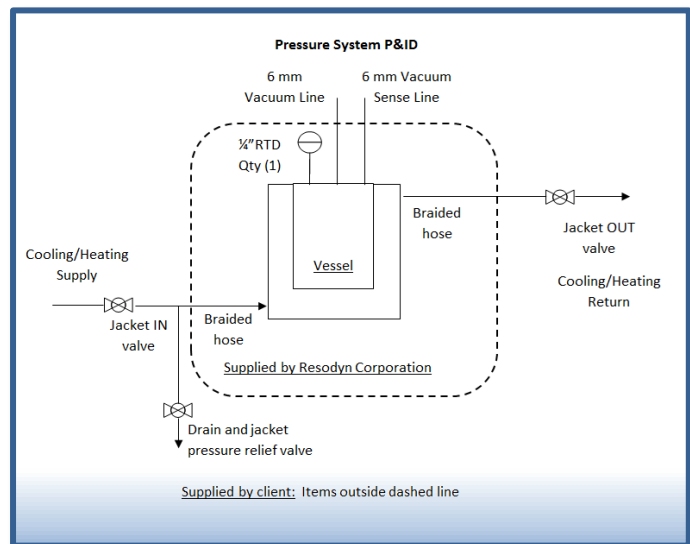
Pressure System P&ID

6 mm Vacuum Line

6 mm Vacuum Sense Line

¼"RTD Qty (1)

Braided hose

Jacket OUT valve

Cooling/Heating Return

Cooling/Heating Supply

Vessel

Jacket IN valve

Braided hose

Supplied by Resodyn Corporation

Drain and jacket pressure relief valve

Supplied by client: Items outside dashed line